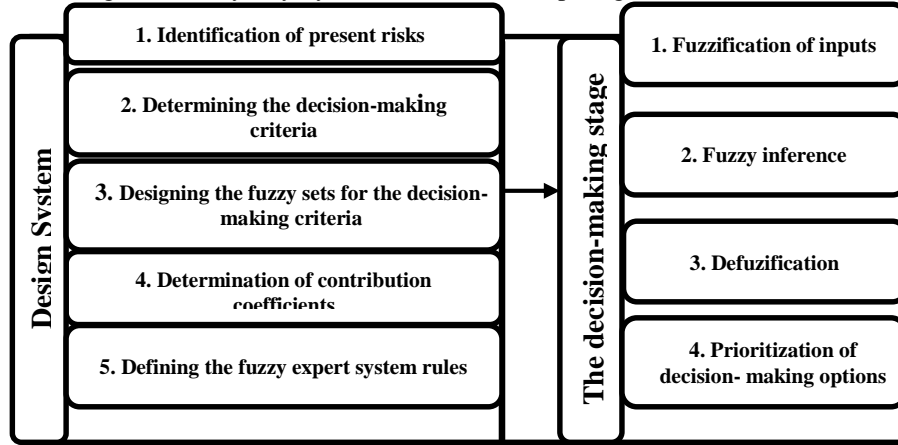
Design System

1. Identification of present risks

2. Determining the decision-making criteria

3. Designing the fuzzy sets for the decision-making criteria

4. Determination of contribution coefficients

5. Defining the fuzzy expert system rules

The decision-making stage

1. Fuzzification of inputs

2. Fuzzy inference

3. Defuzification

4. Prioritization of decision- making options